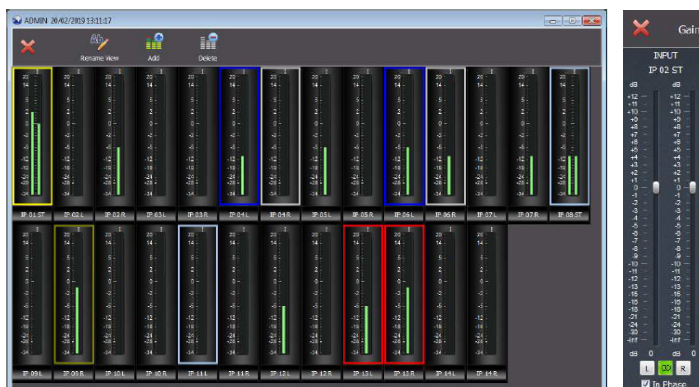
ADMIN 20/02/2019 13:11:17

Rename View
Add
Delete

IP 01 ST
IP 02 L
IP 02 R
IP 03 L
IP 03 R
IP 04 L
IP 04 R
IP 05 L
IP 05 R
IP 06 L
IP 06 R
IP 07 L
IP 07 R
IP 08 ST

IP 09 L
IP 09 R
IP 10 L
IP 10 R
IP 11 L
IP 11 R
IP 12 L
IP 12 R
IP 13 L
IP 13 R
IP 14 L
IP 14 R

Gain
INPUT
IP 02 ST
dB
dB
+12
+11
+10
+9
+8
+7
+6
+5
+4
+3
+2
+1
0
-1
-2
-3
-4
-5
-6
-7
-8
-9
-10
-11
-12
-13
-14
-15
-16
-18
-20
-24
-30
-inf
dB 0
dB 0
L
R
In Phase